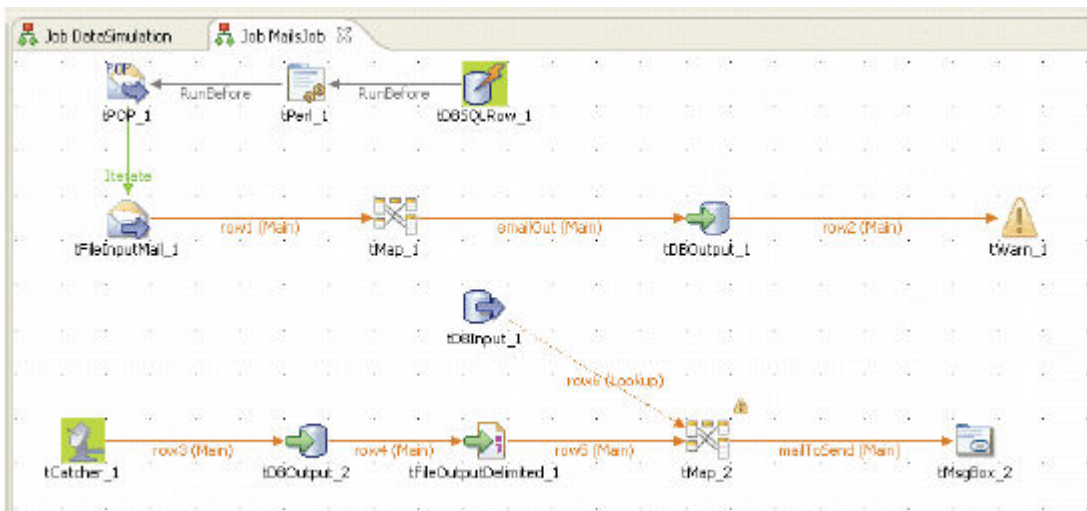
Job DateSimulation

Job MailsJob

POP

RunBefore

RunBefore

tPOP_1

tPerl_1

tDBSQLRow_1

Iterate

row1 (Main)

emailOut (Main)

row2 (Main)

tFileInputMail_1

tMap_1

tDBOutput_1

tWarn_1

tDBInput_1

row6 (Lookup)

row3 (Main)

row4 (Main)

row5 (Main)

mailToSend (Main)

tCatcher_1

tDBOutput_2

tFileOutputDelimited_1

tMap_2

tMsgBox_2